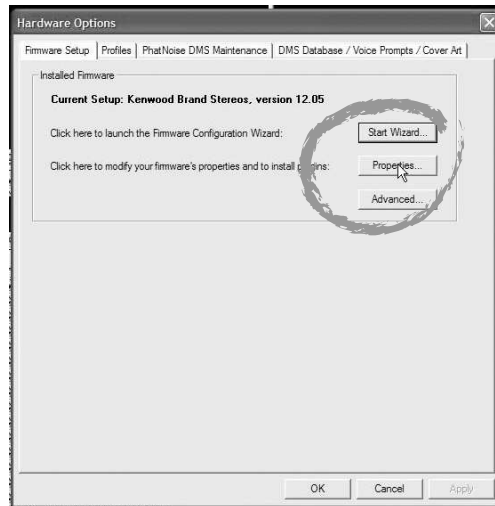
Hardware Options

Firmware Setup | Profiles | PhatNoise DMS Maintenance | DMS Database / Voice Prompts / Cover Art

Installed Firmware

Current Setup: Kenwood Brand Stereos, version 12.05

Click here to launch the Firmware Configuration Wizard:

Start Wizard...

Click here to modify your firmware's properties and to install p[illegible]ins:

Properties...

Advanced...

OK

Cancel

Apply